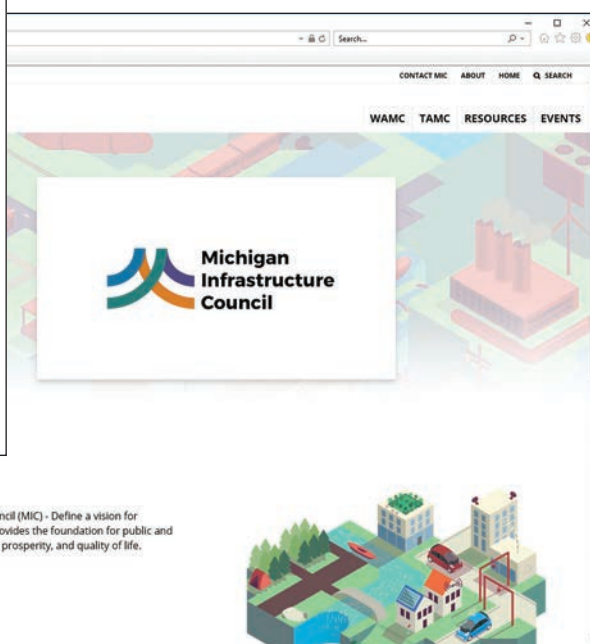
Search...

CONTACT MIC ABOUT HOME SEARCH

WAMC TAMC RESOURCES EVENTS

Michigan Infrastructure Council

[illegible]cil (MIC) - Define a vision for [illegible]ovides the foundation for public and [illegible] prosperity, and quality of life.